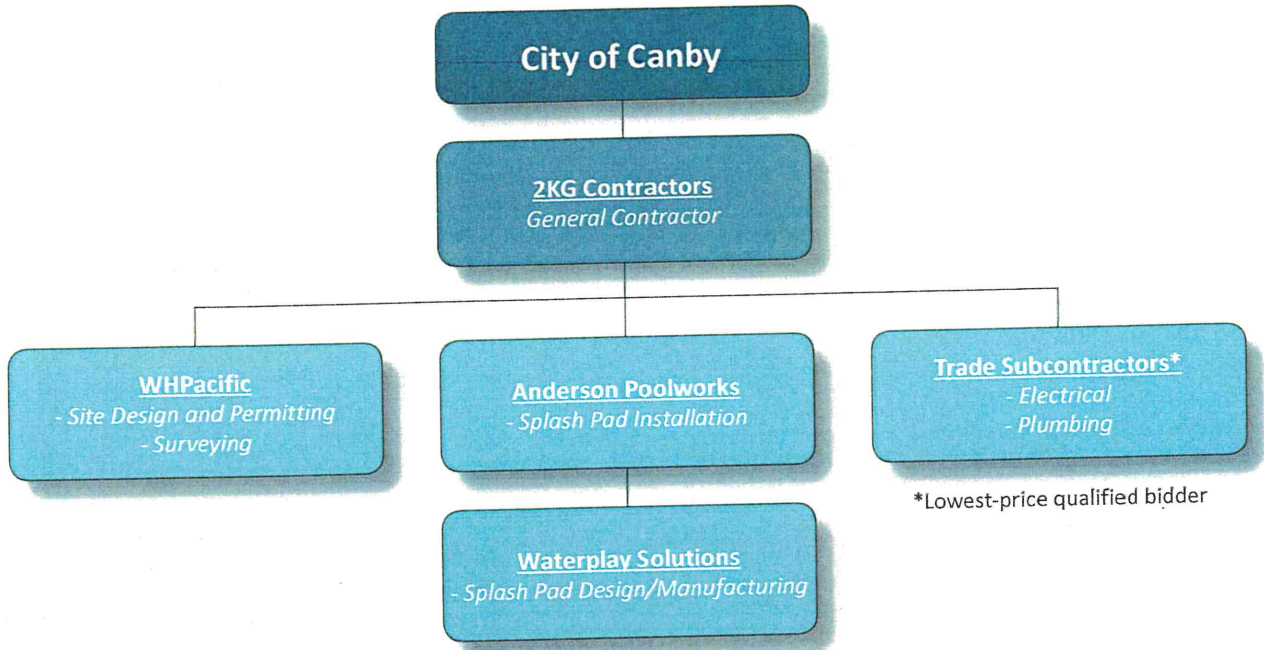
City of Canby

2KG Contractors
General Contractor

WHPacific
- Site Design and Permitting
- Surveying

Anderson Poolworks
- Splash Pad Installation

Trade Subcontractors*
- Electrical
- Plumbing

*Lowest-price qualified bidder

Waterplay Solutions
- Splash Pad Design/Manufacturing